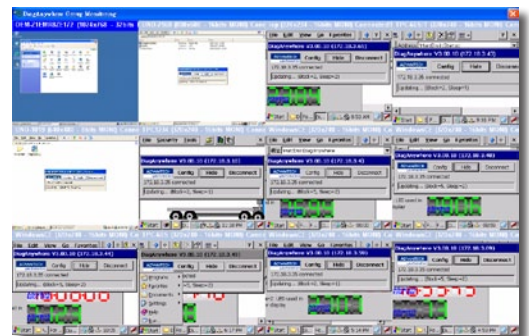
DisplayAnywhere Group Monitoring

OEM-21E0082172 (800x768 - 32 bit

DisplayAnywhere V3.00.10 (172.10.5.41)

Config Hide Disconnect

172.16.3.35 connected

Updating... (Block=1, Sleep=2)

DisplayAnywhere V3.00.10 (172.10.5.43)

Config Hide Disconnect

172.16.3.36 connected

Updating... (Block=1, Sleep=2)

File Edit View Go Favorites

DisplayAnywhere V3.00.10 (172.16.5.43)

Config Hide Disconnect

172.16.3.38 connected

Updating... (Block=1, Sleep=2)

DisplayAnywhere V3.00.10 (172.16.3.40)

Config Hide Disconnect

172.16.3.39 connected

Updating... (Block=1, Sleep=2)

DisplayAnywhere V3.00.10 (172.16.3.44)

Config Hide Disconnect

172.16.3.35 connected

Updating... (Block=1, Sleep=2)

DisplayAnywhere V3.00.10 (172.16.3.59)

Config Hide Disconnect

Programs
Favorites
Documents
Settings
Help
Run

File Edit View Go Favorites

Start